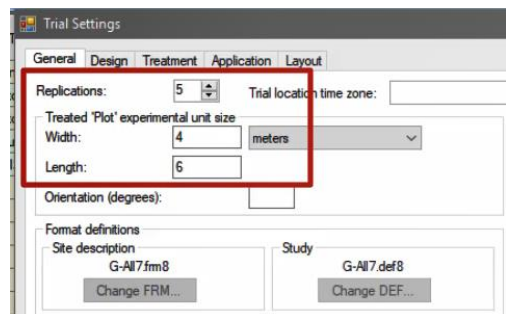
Trial Settings

General | Design | Treatment | Application | Layout

Replications: 5

Trial location time zone:

Treated 'Plot' experimental unit size

Width: 4 meters

Length: 6

Orientation (degrees):

Format definitions

Site description

G-All7.frm8

Change FRM...

Study

G-All7.def8

Change DEF...